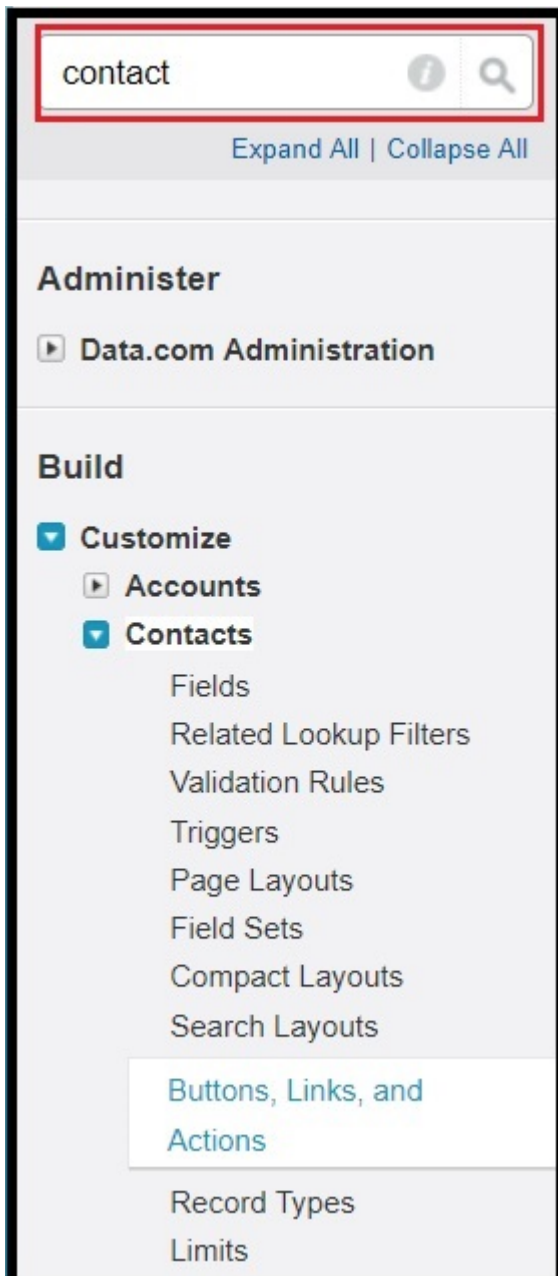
contact

Expand All | Collapse All

Administer

Data.com Administration

Build

Customize

Accounts

Contacts

Fields

Related Lookup Filters

Validation Rules

Triggers

Page Layouts

Field Sets

Compact Layouts

Search Layouts

Buttons, Links, and Actions

Record Types

Limits